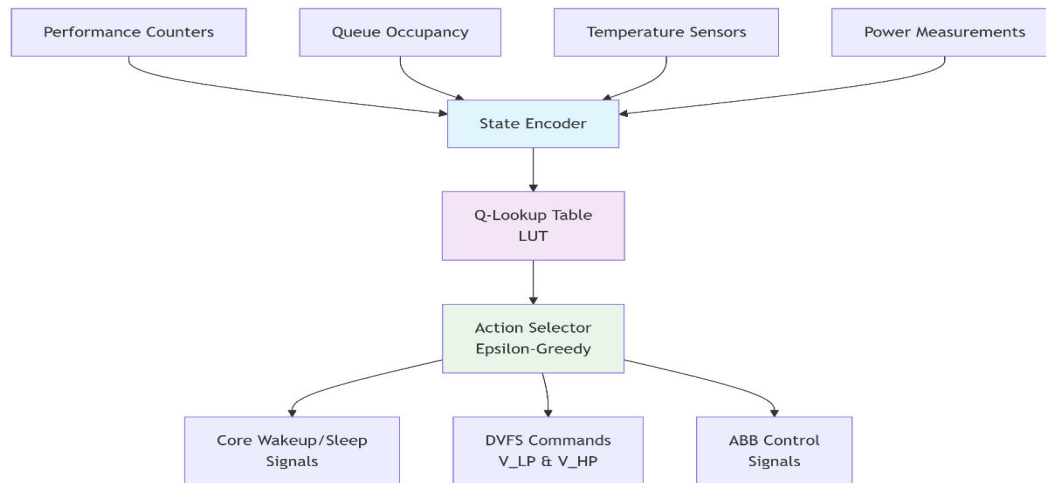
Performance Counters

Queue Occupancy

Temperature Sensors

Power Measurements

State Encoder

Q-Lookup Table
LUT

Action Selector
Epsilon-Greedy

Core Wakeup/Sleep
Signals

DVFS Commands
V_LP & V_HP

ABB Control
Signals